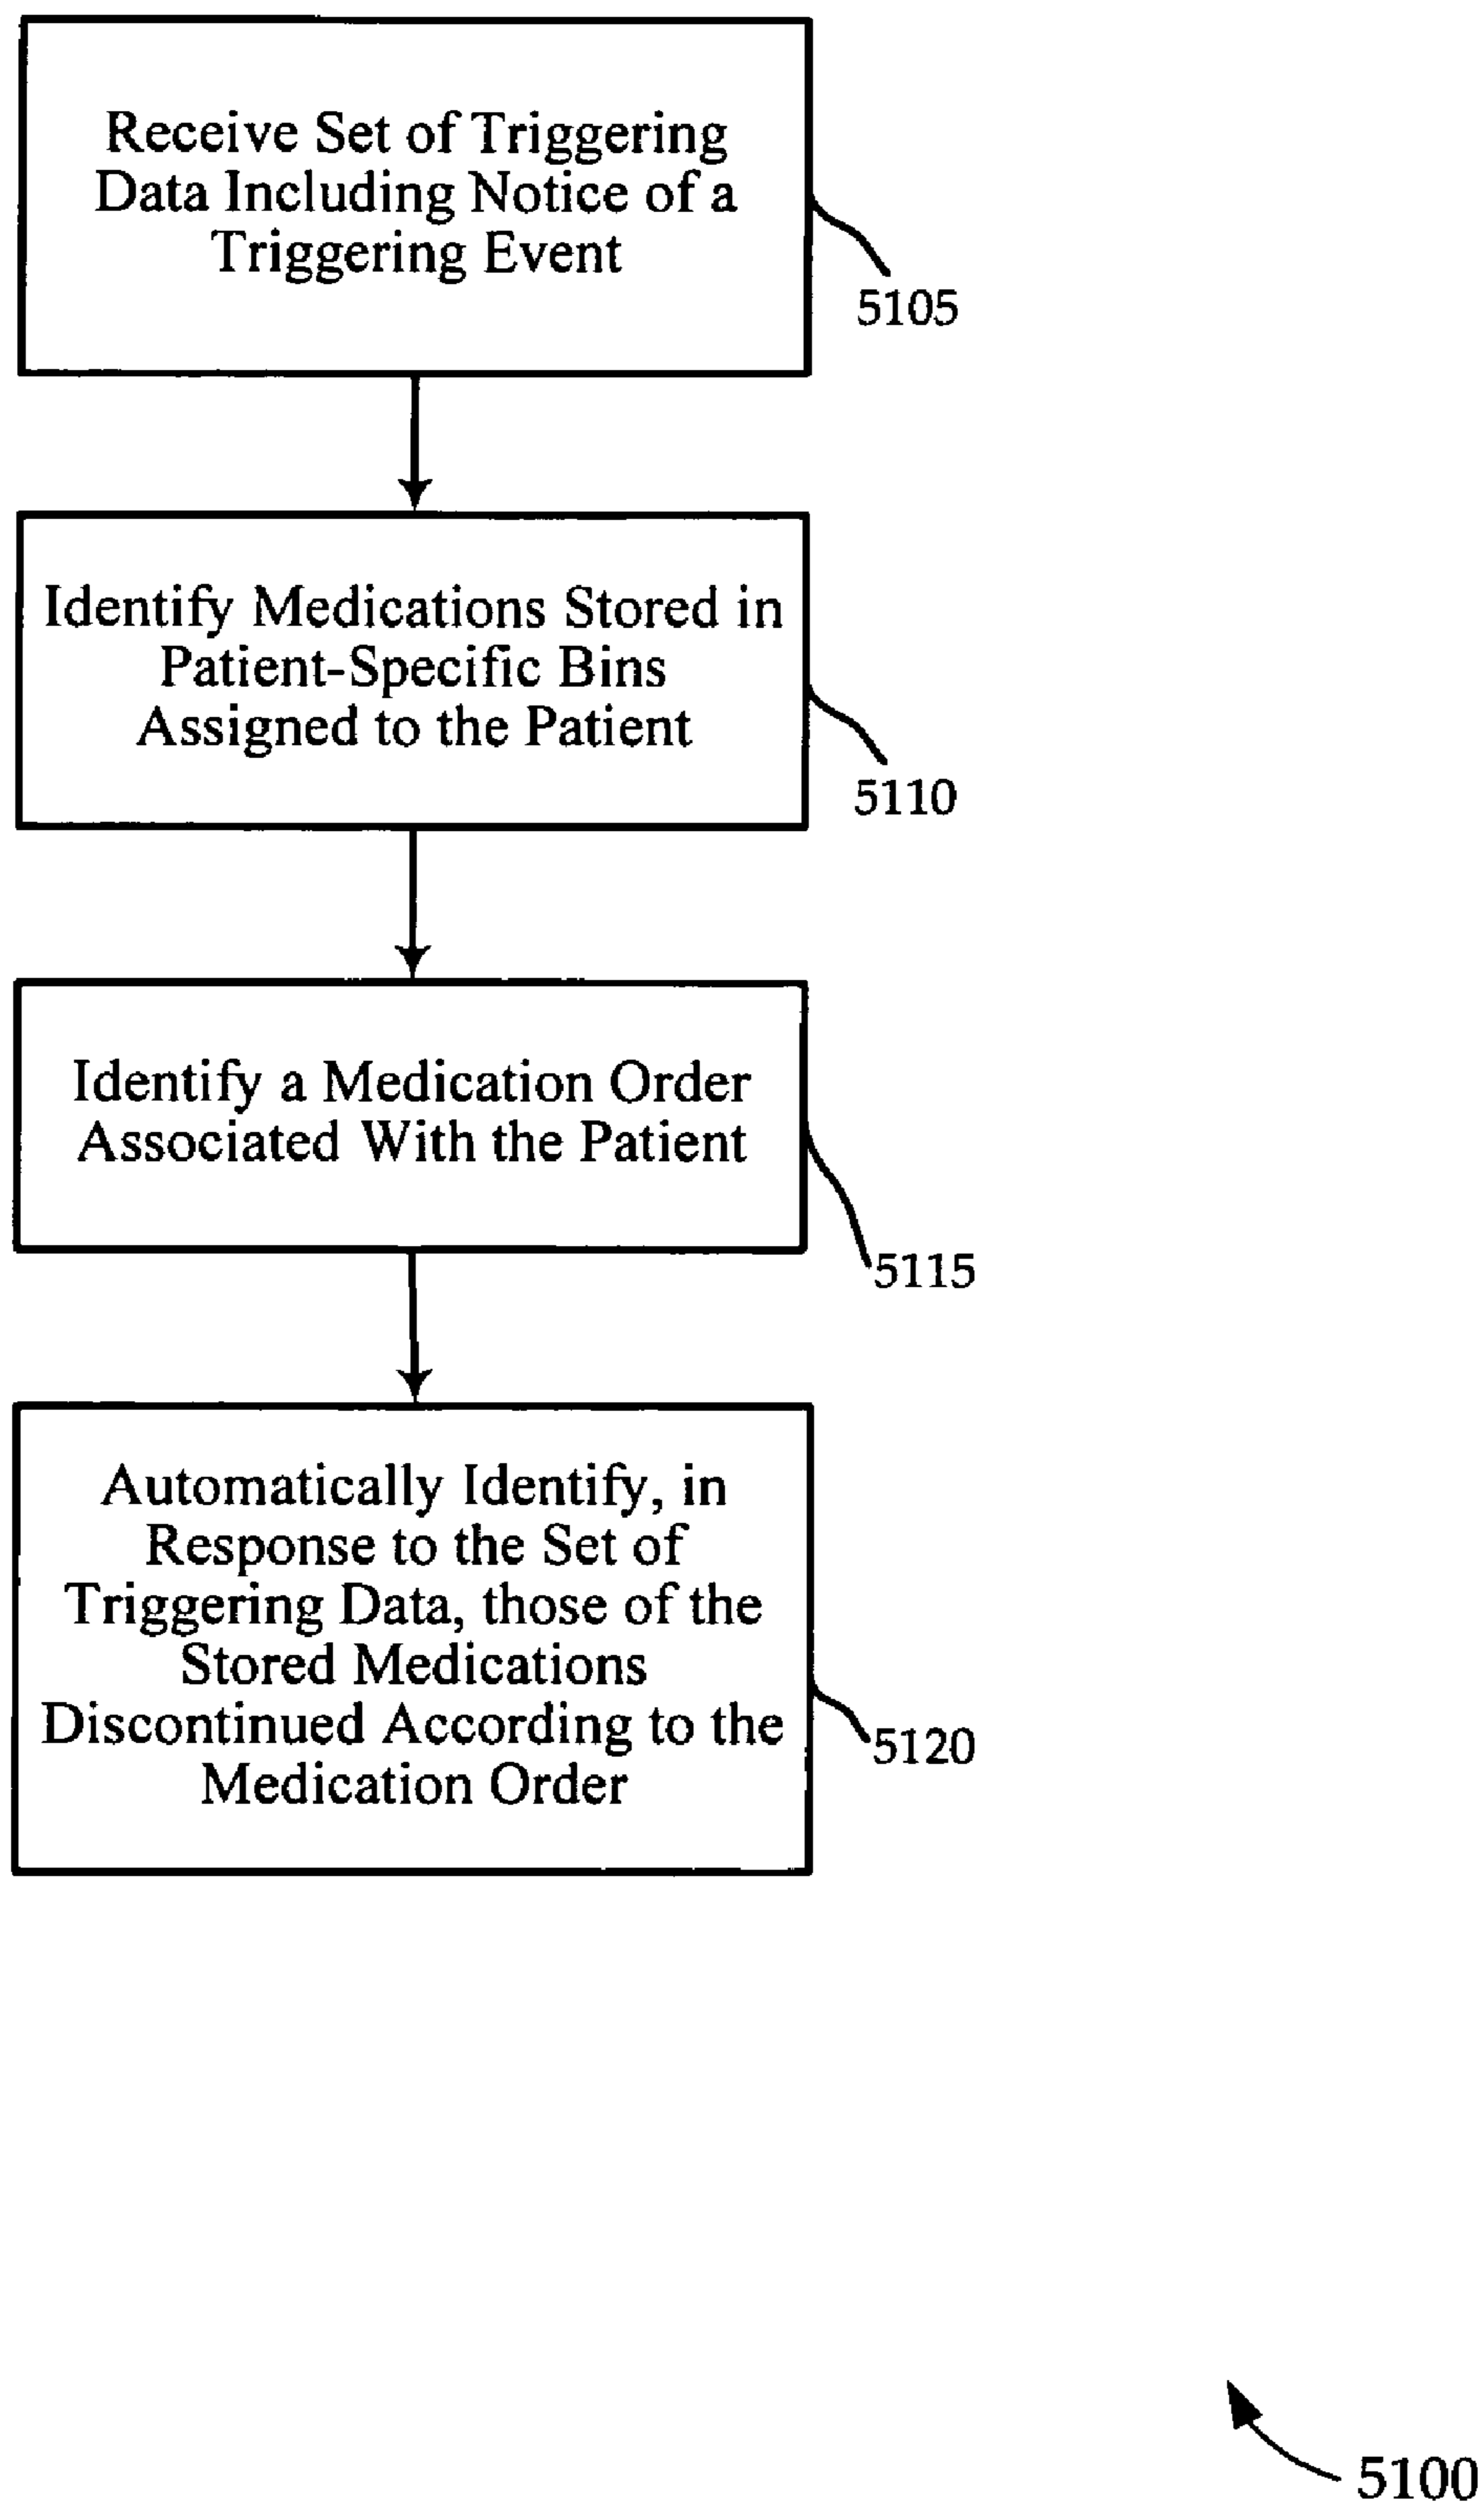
Receive Set of Triggering Data Including Notice of a Triggering Event

5105

Identify Medications Stored in Patient-Specific Bins Assigned to the Patient

5110

Identify a Medication Order Associated With the Patient

5115

Automatically Identify, in Response to the Set of Triggering Data, those of the Stored Medications Discontinued According to the Medication Order

5120

5100